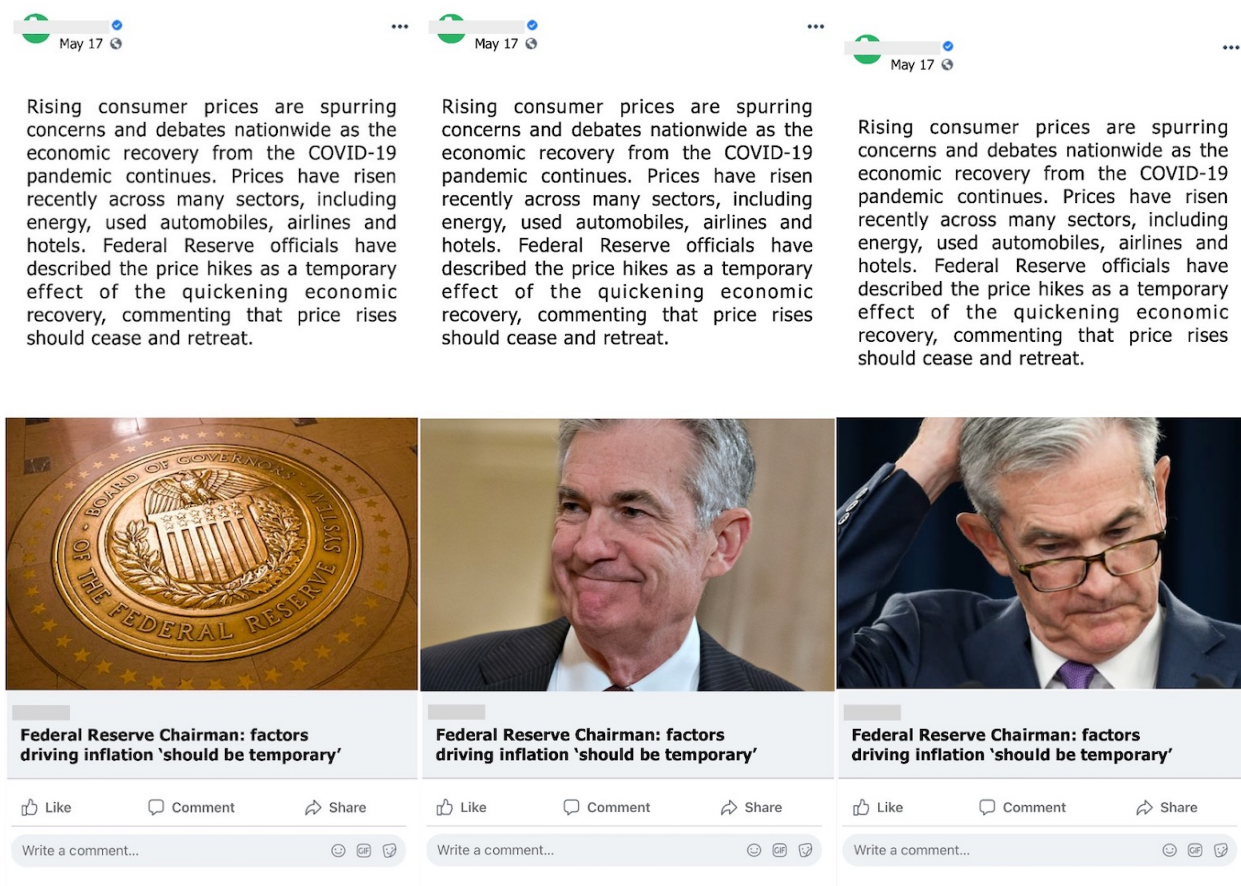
May 17

Rising consumer prices are spurring concerns and debates nationwide as the economic recovery from the COVID-19 pandemic continues. Prices have risen recently across many sectors, including energy, used automobiles, airlines and hotels. Federal Reserve officials have described the price hikes as a temporary effect of the quickening economic recovery, commenting that price rises should cease and retreat.

BOARD OF GOVERNORS OF THE FEDERAL RESERVE SYSTEM

Federal Reserve Chairman: factors driving inflation 'should be temporary'

Like Comment Share

Write a comment...

May 17

Rising consumer prices are spurring concerns and debates nationwide as the economic recovery from the COVID-19 pandemic continues. Prices have risen recently across many sectors, including energy, used automobiles, airlines and hotels. Federal Reserve officials have described the price hikes as a temporary effect of the quickening economic recovery, commenting that price rises should cease and retreat.

Federal Reserve Chairman: factors driving inflation 'should be temporary'

Like Comment Share

Write a comment...

May 17

Rising consumer prices are spurring concerns and debates nationwide as the economic recovery from the COVID-19 pandemic continues. Prices have risen recently across many sectors, including energy, used automobiles, airlines and hotels. Federal Reserve officials have described the price hikes as a temporary effect of the quickening economic recovery, commenting that price rises should cease and retreat.

Federal Reserve Chairman: factors driving inflation 'should be temporary'

Like Comment Share

Write a comment...